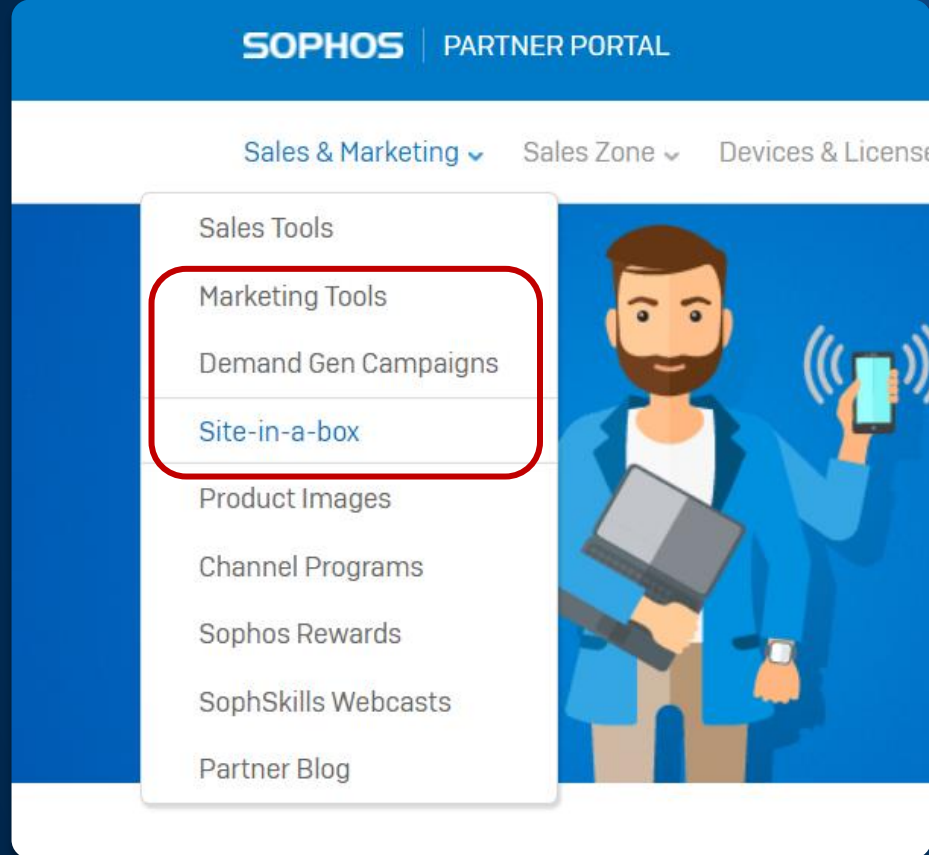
SOPHOS | PARTNER PORTAL

Sales & Marketing
Sales Zone
Devices & License

Sales Tools
Marketing Tools
Demand Gen Campaigns
Site-in-a-box
Product Images
Channel Programs
Sophos Rewards
SophSkills Webcasts
Partner Blog